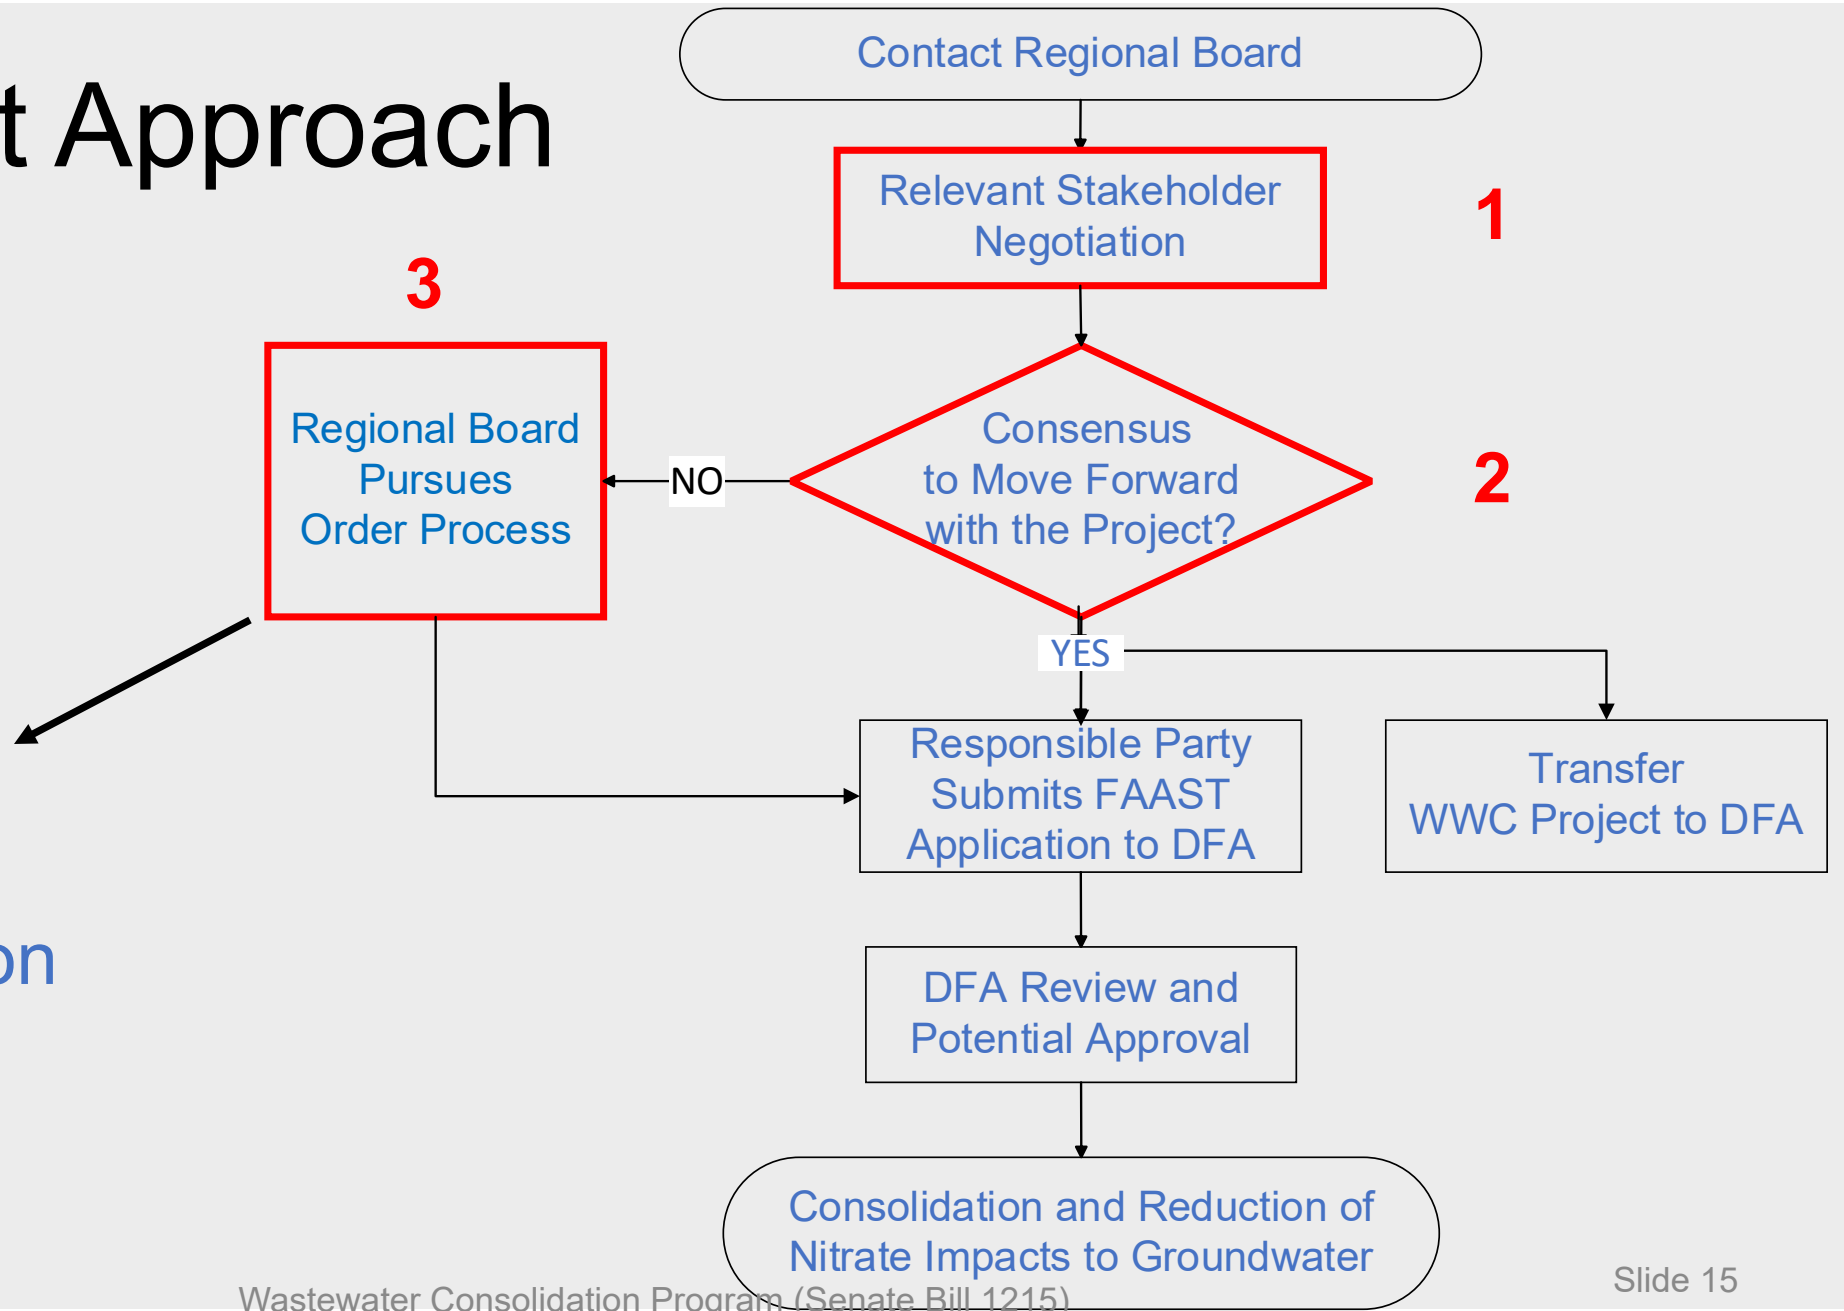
t Approach

Contact Regional Board

Relevant Stakeholder Negotiation

1

3

Regional Board Pursues Order Process

NO

Consensus to Move Forward with the Project?

2

YES

Responsible Party Submits FAAST Application to DFA

Transfer WWC Project to DFA

on

DFA Review and Potential Approval

Consolidation and Reduction of Nitrate Impacts to Groundwater

Wastewater Consolidation Program (Senate Bill 1215)

Slide 15